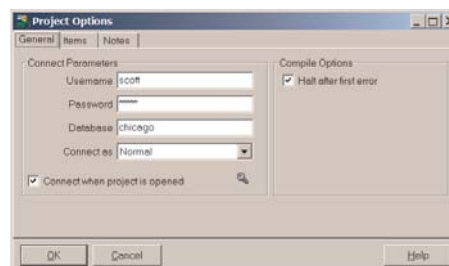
Project Options

General | Items | Notes

Connect Parameters

Username scott

Password *****

Database chicago

Connect as Normal

Connect when project is opened

Compile Options

Halt after first error

OK

Cancel

Help